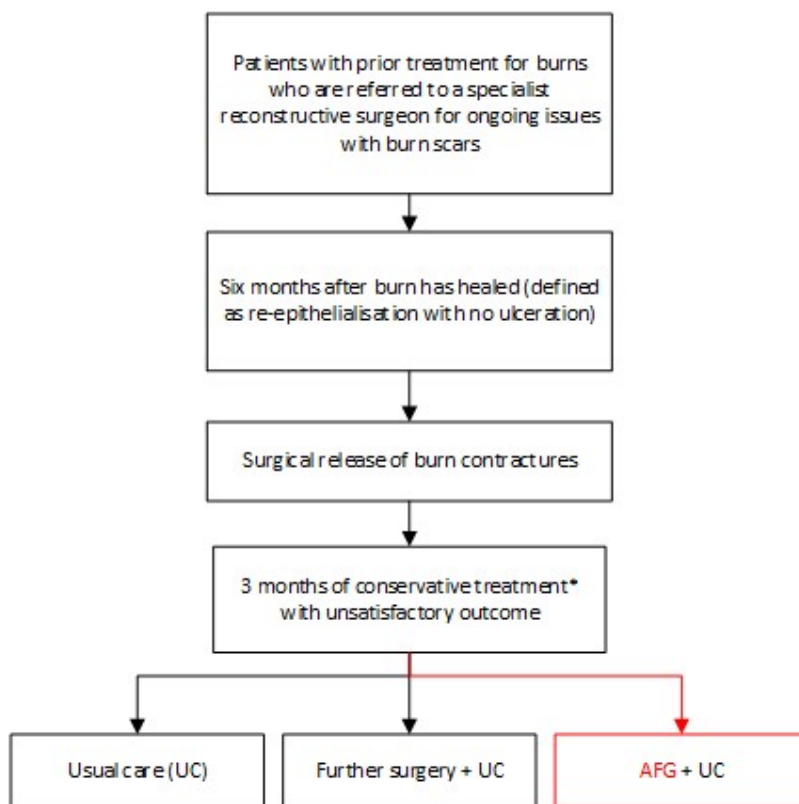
Patients with prior treatment for burns who are referred to a specialist reconstructive surgeon for ongoing issues with burn scars

Six months after burn has healed (defined as re-epithelialisation with no ulceration)

Surgical release of burn contractures

3 months of conservative treatment* with unsatisfactory outcome

Usual care (UC)

Further surgery + UC

AFG + UC